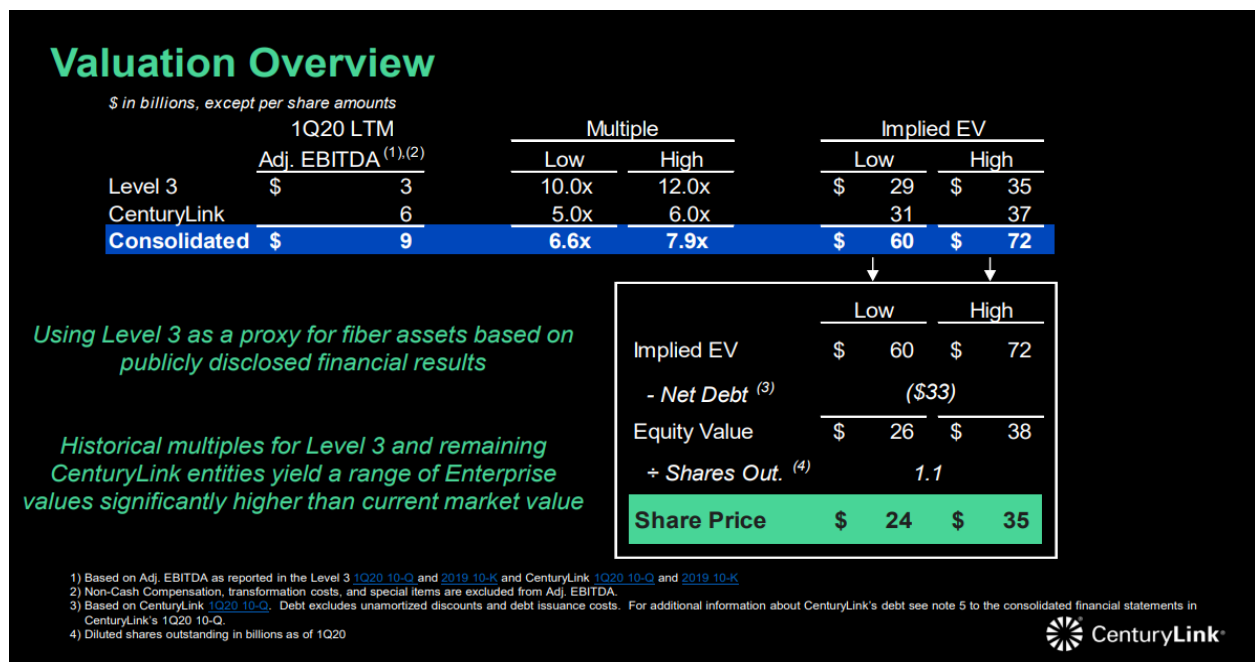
Valuation Overview

$ in billions, except per share amounts

| | 1Q20 LTM Adj. EBITDA $^{(1),(2)}$ | Multiple Low | Multiple High | Implied EV Low | Implied EV High |
|---|---|---|---|---|---|
| Level 3 | $ 3 | 10.0x | 12.0x | $ 29 | $ 35 |
| CenturyLink | 6 | 5.0x | 6.0x | 31 | 37 |
| Consolidated | $ 9 | 6.6x | 7.9x | $ 60 | $ 72 |

Using Level 3 as a proxy for fiber assets based on publicly disclosed financial results

Historical multiples for Level 3 and remaining CenturyLink entities yield a range of Enterprise values significantly higher than current market value

| | Low | High |
|---|---|---|
| Implied EV | $ 60 | $ 72 |
| - Net Debt $^{(3)}$ | ($33) | |
| Equity Value | $ 26 | $ 38 |
| ÷ Shares Out. $^{(4)}$ | 1.1 | |
| Share Price | $ 24 | $ 35 |

1) Based on Adj. EBITDA as reported in the Level 3 1Q20 10-Q and 2019 10-K and CenturyLink 1Q20 10-Q and 2019 10-K
2) Non-Cash Compensation, transformation costs, and special items are excluded from Adj. EBITDA.
3) Based on CenturyLink 1Q20 10-Q. Debt excludes unamortized discounts and debt issuance costs. For additional information about CenturyLink's debt see note 5 to the consolidated financial statements in CenturyLink's 1Q20 10-Q.
4) Diluted shares outstanding in billions as of 1Q20

CenturyLink®